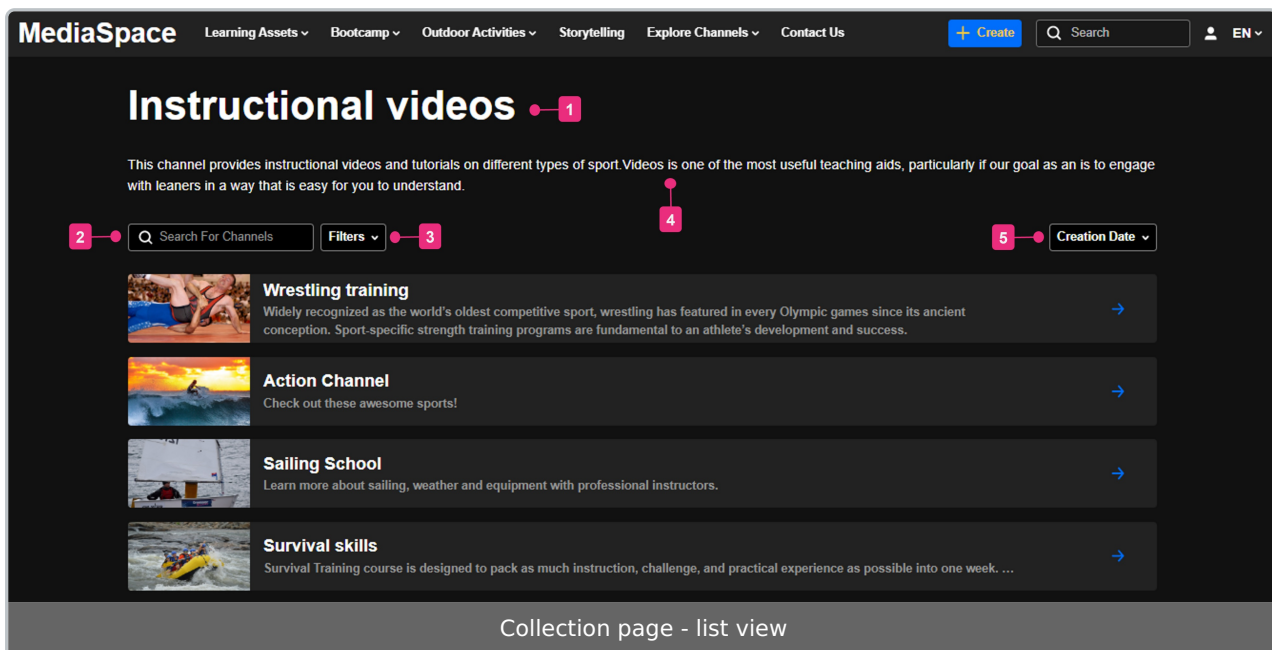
MediaSpace Learning Assets Bootcamp Outdoor Activities Storytelling Explore Channels Contact Us + Create Search EN

Instructional videos 1

This channel provides instructional videos and tutorials on different types of sport.Videos is one of the most useful teaching aids, particularly if our goal as an is to engage with leaners in a way that is easy for you to understand.

4

2 Search For Channels Filters 3 5 Creation Date

Wrestling training
Widely recognized as the world's oldest competitive sport, wrestling has featured in every Olympic games since its ancient conception. Sport-specific strength training programs are fundamental to an athlete's development and success.

Action Channel
Check out these awesome sports!

Sailing School
Learn more about sailing, weather and equipment with professional instructors.

Survival skills
Survival Training course is designed to pack as much instruction, challenge, and practical experience as possible into one week. ...

Collection page - list view